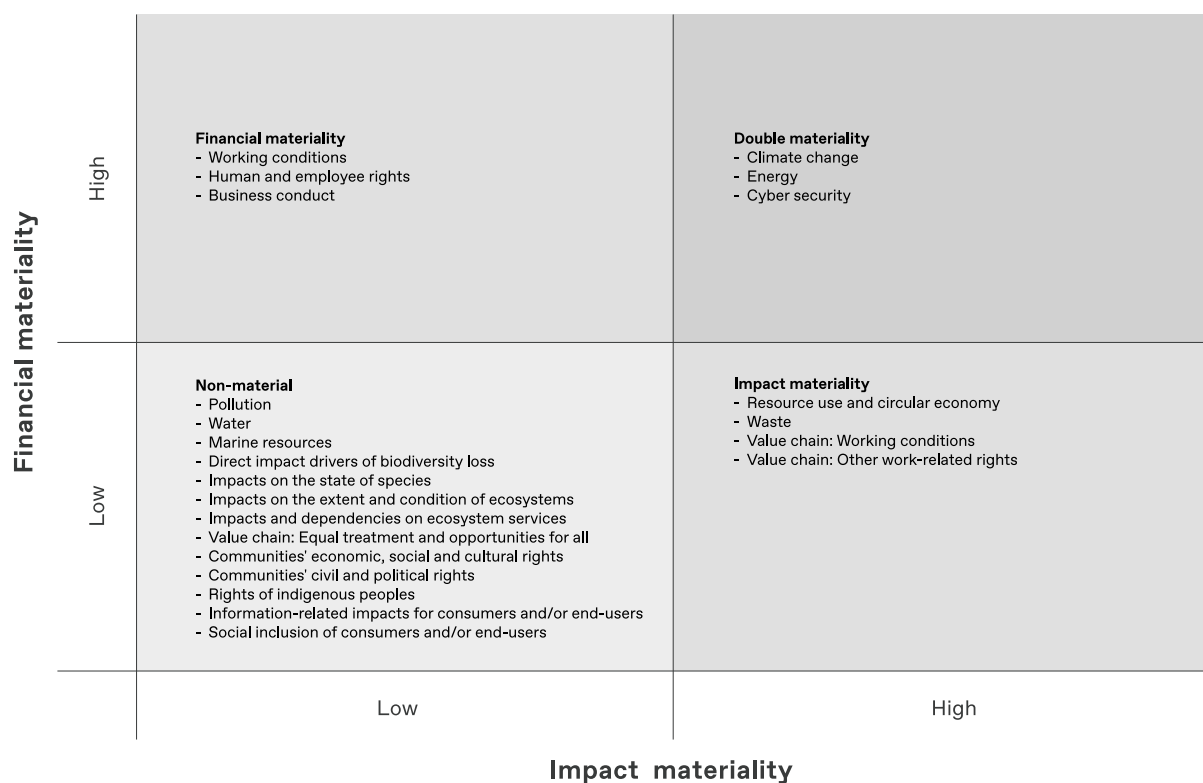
Financial materiality

High

Financial materiality
- Working conditions
- Human and employee rights
- Business conduct

Double materiality
- Climate change
- Energy
- Cyber security

Low

Non-material
- Pollution
- Water
- Marine resources
- Direct impact drivers of biodiversity loss
- Impacts on the state of species
- Impacts on the extent and condition of ecosystems
- Impacts and dependencies on ecosystem services
- Value chain: Equal treatment and opportunities for all
- Communities' economic, social and cultural rights
- Communities' civil and political rights
- Rights of indigenous peoples
- Information-related impacts for consumers and/or end-users
- Social inclusion of consumers and/or end-users

Impact materiality
- Resource use and circular economy
- Waste
- Value chain: Working conditions
- Value chain: Other work-related rights

Low

High

Impact materiality